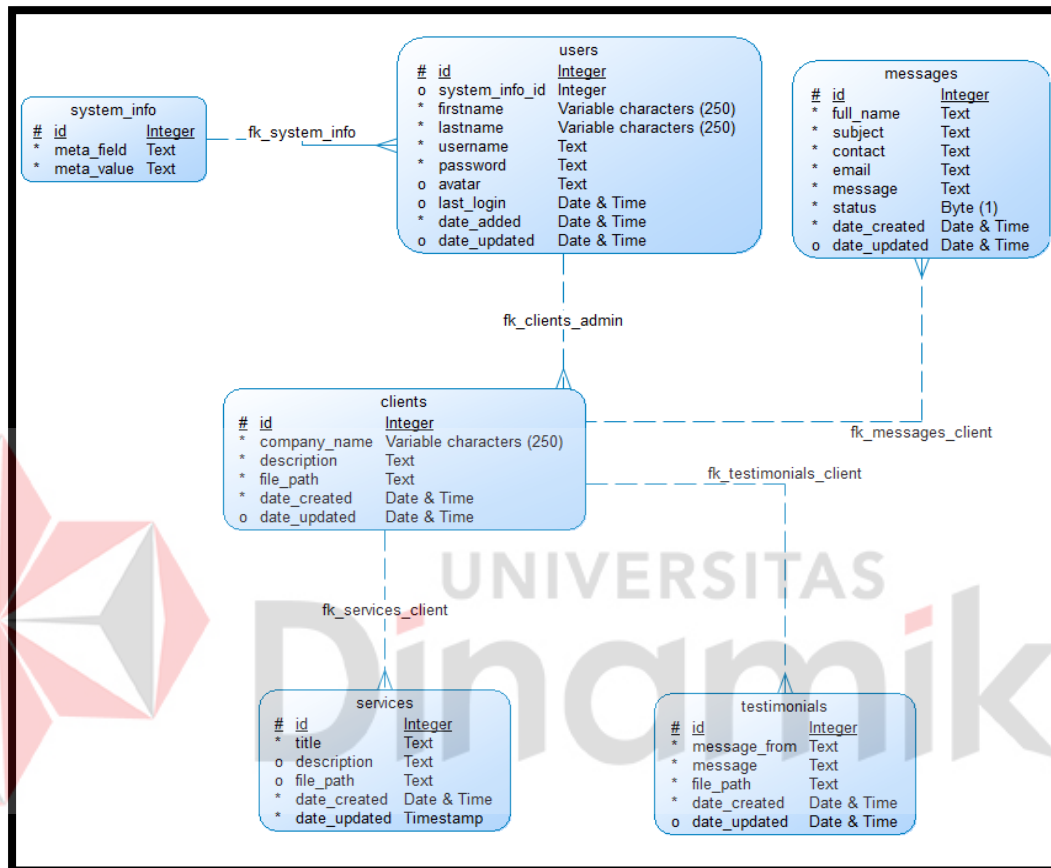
system_info

| # | id | Integer |
|---|---|---|
| * | meta_field | Text |
| * | meta_value | Text |

fk_system_info

users

| # | id | Integer |
|---|---|---|
| o | system_info_id | Integer |
| * | firstname | Variable characters (250) |
| * | lastname | Variable characters (250) |
| * | username | Text |
| * | password | Text |
| o | avatar | Text |
| o | last_login | Date & Time |
| * | date_added | Date & Time |
| o | date_updated | Date & Time |

messages

| # | id | Integer |
|---|---|---|
| * | full_name | Text |
| * | subject | Text |
| * | contact | Text |
| * | email | Text |
| * | message | Text |
| * | status | Byte (1) |
| * | date_created | Date & Time |
| o | date_updated | Date & Time |

fk_clients_admin

clients

| # | id | Integer |
|---|---|---|
| * | company_name | Variable characters (250) |
| * | description | Text |
| * | file_path | Text |
| * | date_created | Date & Time |
| o | date_updated | Date & Time |

fk_messages_client

fk_testimonials_client

UNIVERSITAS

Dinamik

fk_services_client

services

| # | id | Integer |
|---|---|---|
| * | title | Text |
| o | description | Text |
| o | file_path | Text |
| * | date_created | Date & Time |
| * | date_updated | Timestamp |

testimonials

| # | id | Integer |
|---|---|---|
| * | message_from | Text |
| * | message | Text |
| * | file_path | Text |
| * | date_created | Date & Time |
| o | date_updated | Date & Time |